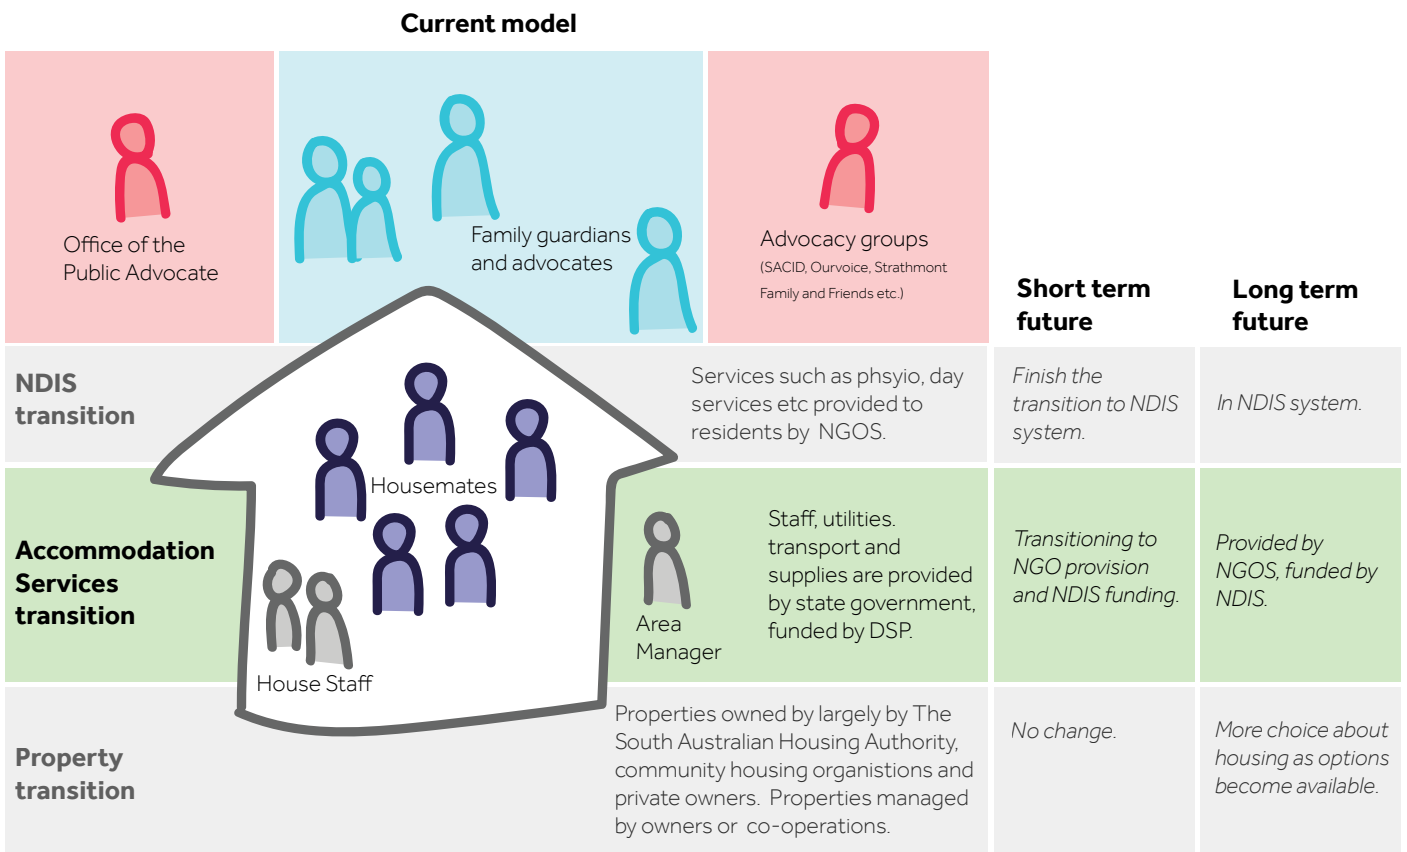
Current model

Office of the Public Advocate

Family guardians and advocates

Advocacy groups
(SACID, Ourvoice, Strathmont Family and Friends etc.)

Short term future

Long term future

NDIS transition

Housemates

Services such as phsyio, day services etc provided to residents by NGOS.

Finish the transition to NDIS system.

In NDIS system.

Accommodation Services transition

Area Manager

Staff, utilities. transport and supplies are provided by state government, funded by DSP.

Transitioning to NGO provision and NDIS funding.

Provided by NGOS, funded by NDIS.

House Staff

Property transition

Properties owned by largely by The South Australian Housing Authority, community housing organistions and private owners. Properties managed by owners or co-operations.

No change.

More choice about housing as options become available.